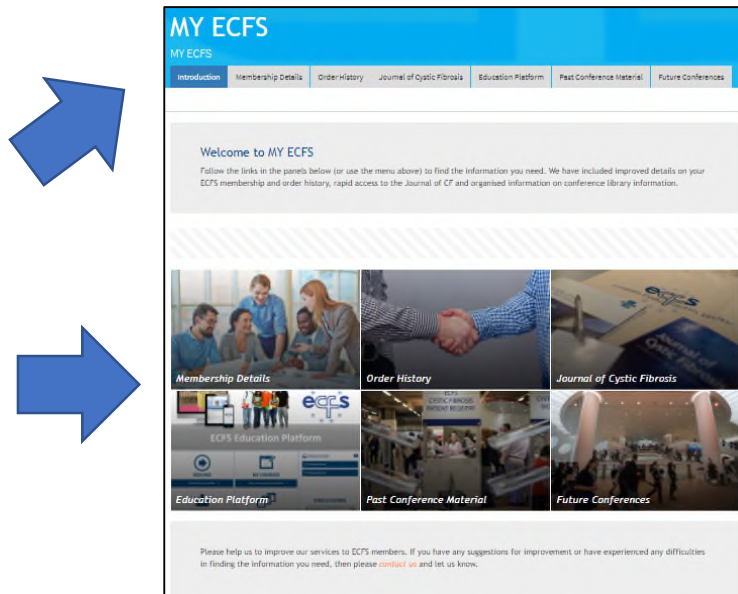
MY ECFS
MY ECFS

Introduction | Membership Details | Order History | Journal of Cystic Fibrosis | Education Platform | Past Conference Material | Future Conferences

Welcome to MY ECFS
Follow the links in the panels below (or use the menu above) to find the information you need. We have included improved details on your ECFS membership and order history, rapid access to the Journal of CF and organised information on conference library information.

Membership Details
Order History
Journal of Cystic Fibrosis
Education Platform
Past Conference Material
Future Conferences

ecfs
ECFS Education Platform

Please help us to improve our services to ECFS members. If you have any suggestions for improvement or have experienced any difficulties in finding the information you need, then please contact us and let us know.